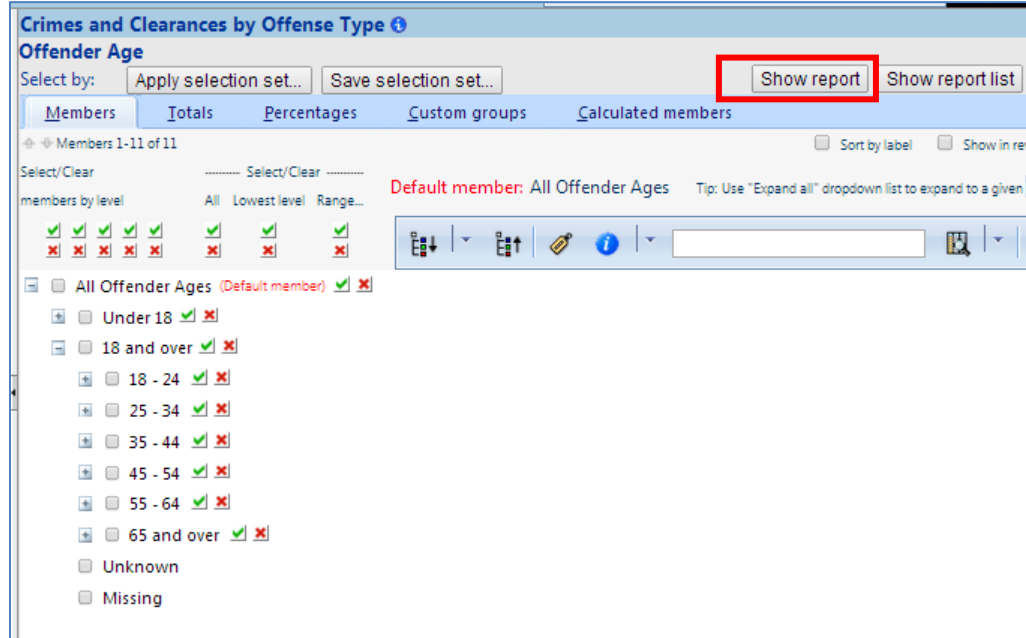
Crimes and Clearances by Offense Type
Offender Age
Select by: Apply selection set... Save selection set... Show report Show report list
Members Totals Percentages Custom groups Calculated members
Members 1-11 of 11
Sort by label Show in re
Select/Clear members by level
Select/Clear
All Lowest level Range...
Default member: All Offender Ages
Tip: Use "Expand all" dropdown list to expand to a given
All Offender Ages (Default member)
Under 18
18 and over
18 - 24
25 - 34
35 - 44
45 - 54
55 - 64
65 and over
Unknown
Missing